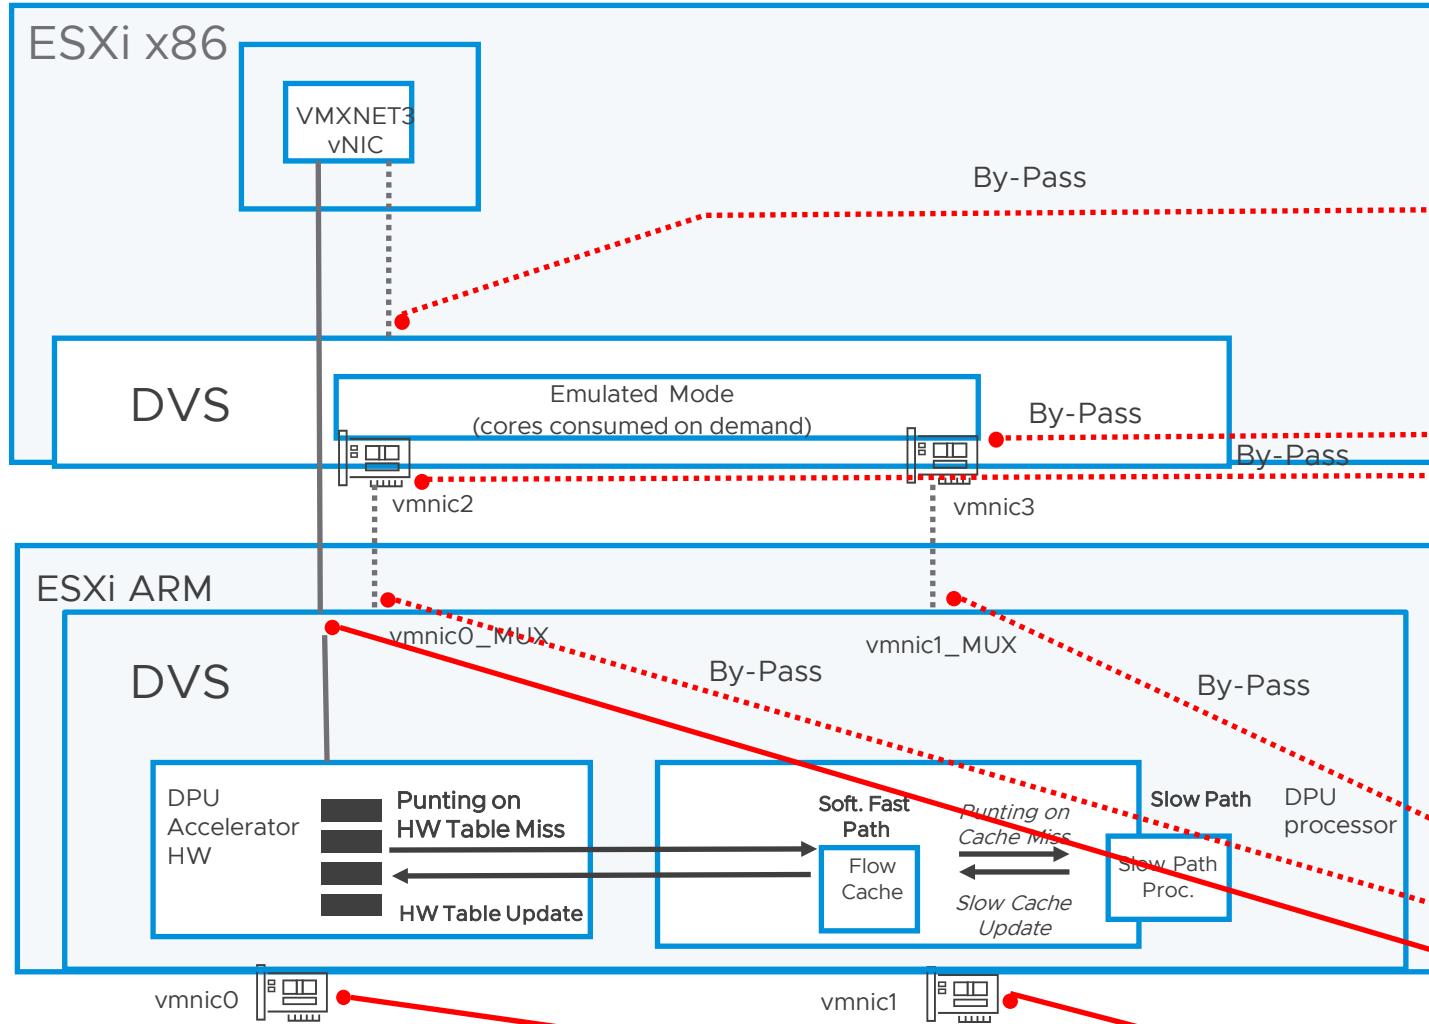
ESXi x86

VMXNET3 vNIC

By-Pass

DVS

Emulated Mode
(cores consumed on demand)

By-Pass

By-Pass

vmnic2

vmnic3

ESXi ARM

vmnic0_MUX

vmnic1_MUX

DVS

By-Pass

By-Pass

DPU Accelerator HW

Punting on HW Table Miss

HW Table Update

Soft. Fast Path

Flow Cache

Punting on Cache Miss

Slow Cache Update

Slow Path

Slow Path Proc.

DPU processor

vmnic0

vmnic1